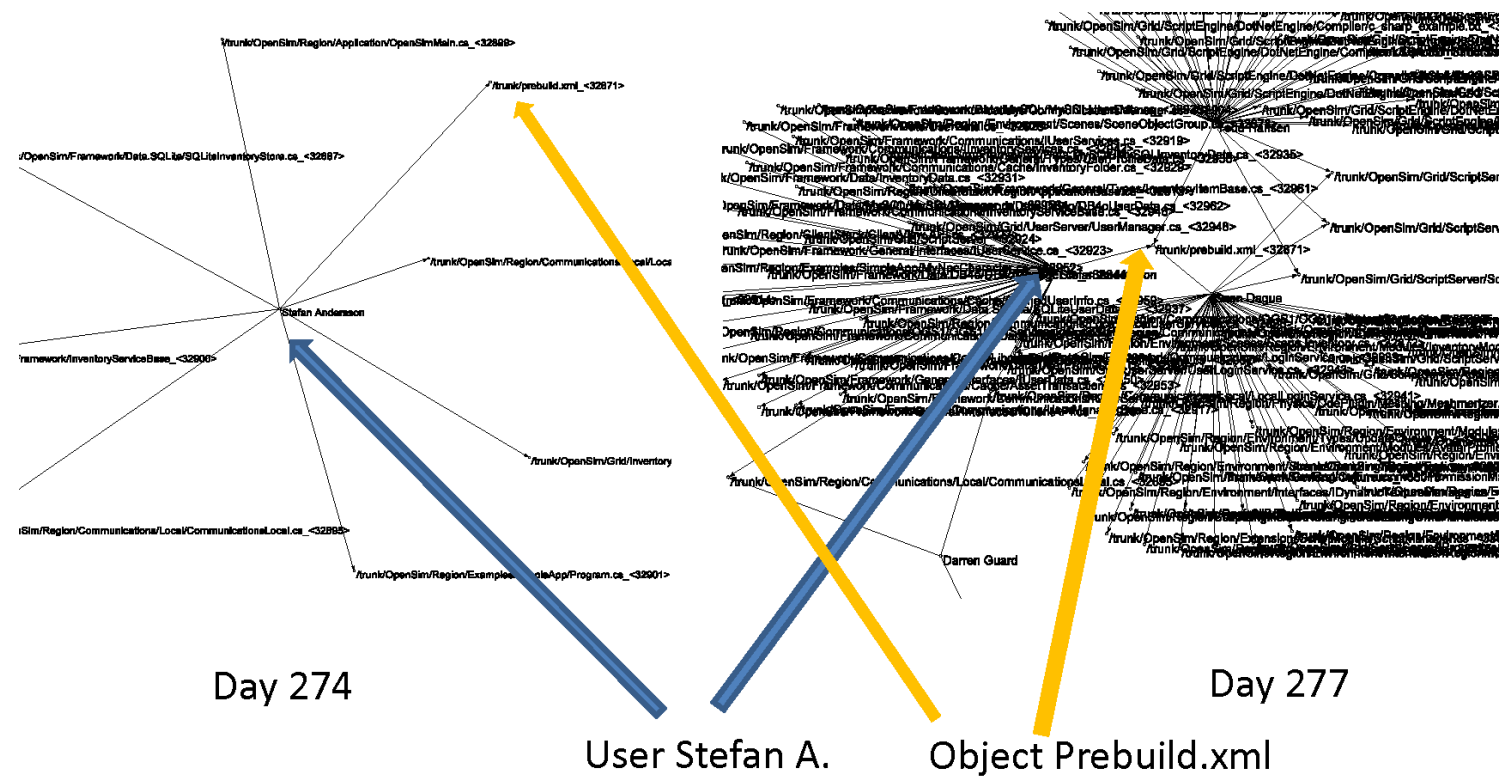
/trunk/OpenSim/Region/Application/OpenSimMain.cs_<32898>

/trunk/prebuild.xml_<32871>

/OpenSim/Framework/Data.SQLite/SQLiteInventoryStore.cs_<32887>

/trunk/OpenSim/Region/CommunicationsLocal/Loca

Stefan Andersson

Framework/InventoryServiceBase_<32900>

/trunk/OpenSim/Grid/Inventory

nSim/Region/Communications/Local/CommunicationsLocal.cs_<32895>

/trunk/OpenSim/Region/Examples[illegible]App/Program.cs_<32901>

/trunk/OpenSim/Grid/ScriptEngine/DotNetEngine/Compiler/c_sharp_example.cs

/trunk/OpenSim/Framework/Communications/UserServices.cs_<32919>

/trunk/OpenSim/Framework/Communications/Cache/InventoryFolder.cs_<32929>

/trunk/OpenSim/Framework/Data/InventoryData.cs_<32931>

SQLInventoryData.cs_<32935>

ItemBase.cs_<32961>

/trunk/OpenSim/Grid/ScriptServer

/trunk/OpenSim/Grid/UserServer/UserManager.cs_<32948>

/trunk/OpenSim/Grid/ScriptServ

/trunk/prebuild.xml_<32871>

/trunk/OpenSim/Grid/ScriptServer/Sc

/trunk/OpenSim/Region/Communications/Local/CommunicationsLocal.cs

/trunk/OpenSim/Region/Environment/Interfaces/IDynamicTextureManager

Darren Guard

Day 274

Day 277

User Stefan A.

Object Prebuild.xml